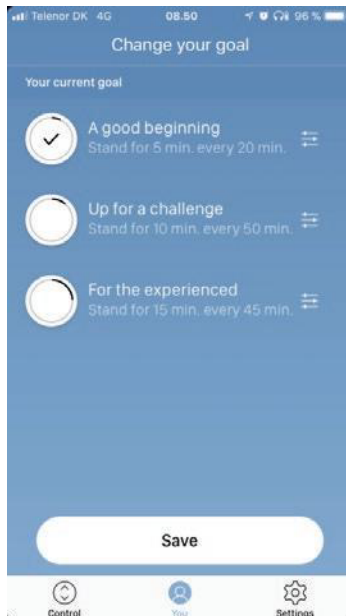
Telenor DK 4G 08.50 96 %

Change your goal

Your current goal

A good beginning
Stand for 5 min. every 20 min.

Up for a challenge
Stand for 10 min. every 50 min.

For the experienced
Stand for 15 min. every 45 min.

Save

Control

You

Settings